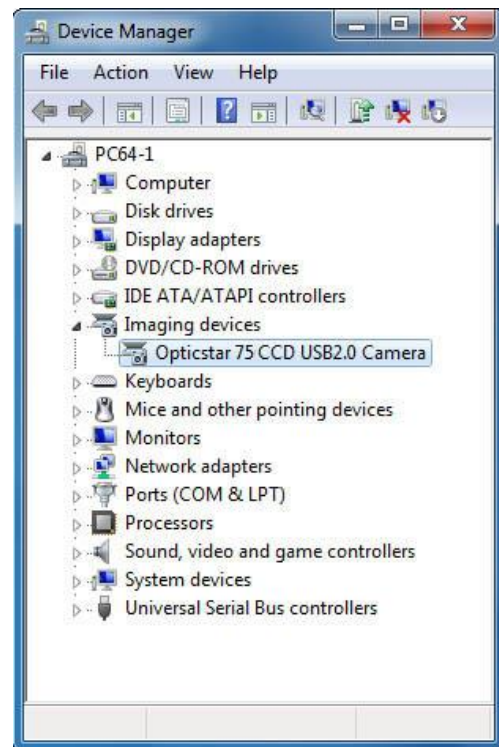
Device Manager

File Action View Help

PC64-1
Computer
Disk drives
Display adapters
DVD/CD-ROM drives
IDE ATA/ATAPI controllers
Imaging devices
Opticstar 75 CCD USB2.0 Camera
Keyboards
Mice and other pointing devices
Monitors
Network adapters
Ports (COM & LPT)
Processors
Sound, video and game controllers
System devices
Universal Serial Bus controllers